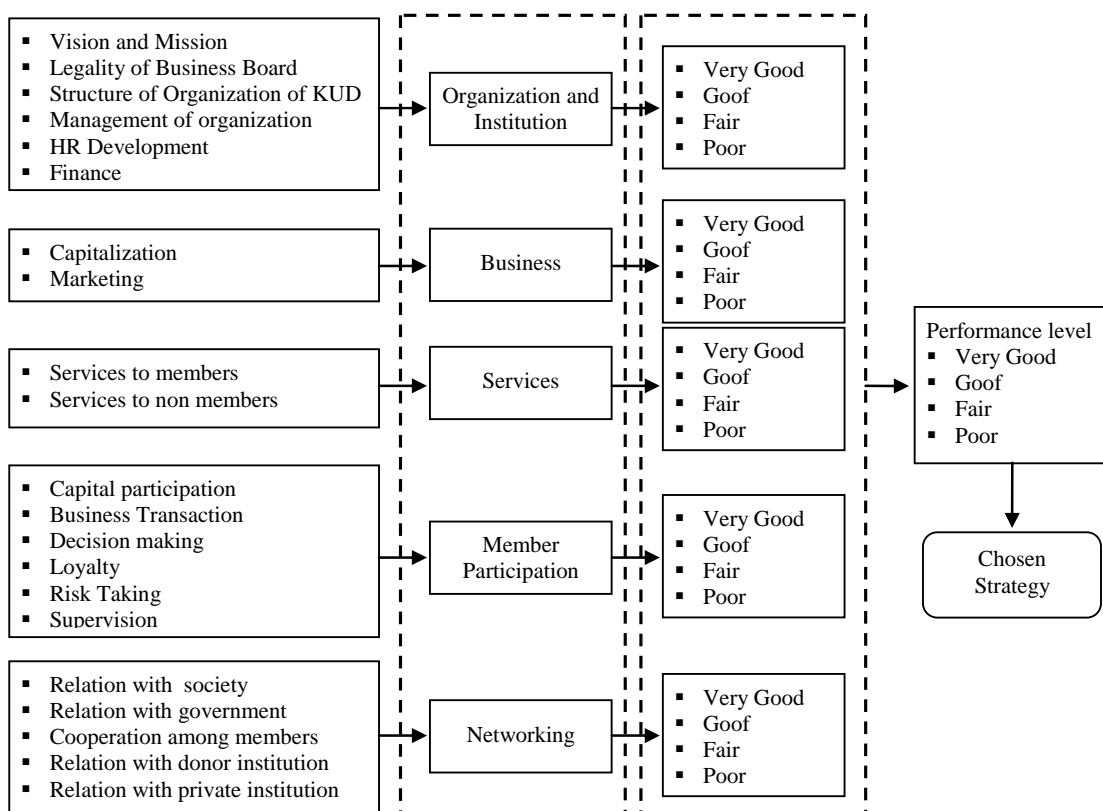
- Vision and Mission
- Legality of Business Board
- Structure of Organization of KUD
- Management of organization
- HR Development
- Finance

Organization and Institution

- Very Good
- Goof
- Fair
- Poor

- Capitalization
- Marketing

Business

- Very Good
- Goof
- Fair
- Poor

- Services to members
- Services to non members

Services

- Very Good
- Goof
- Fair
- Poor

- Capital participation
- Business Transaction
- Decision making
- Loyalty
- Risk Taking
- Supervision

Member Participation

- Very Good
- Goof
- Fair
- Poor

- Relation with society
- Relation with government
- Cooperation among members
- Relation with donor institution
- Relation with private institution

Networking

- Very Good
- Goof
- Fair
- Poor

Performance level
- Very Good
- Goof
- Fair
- Poor

Chosen Strategy